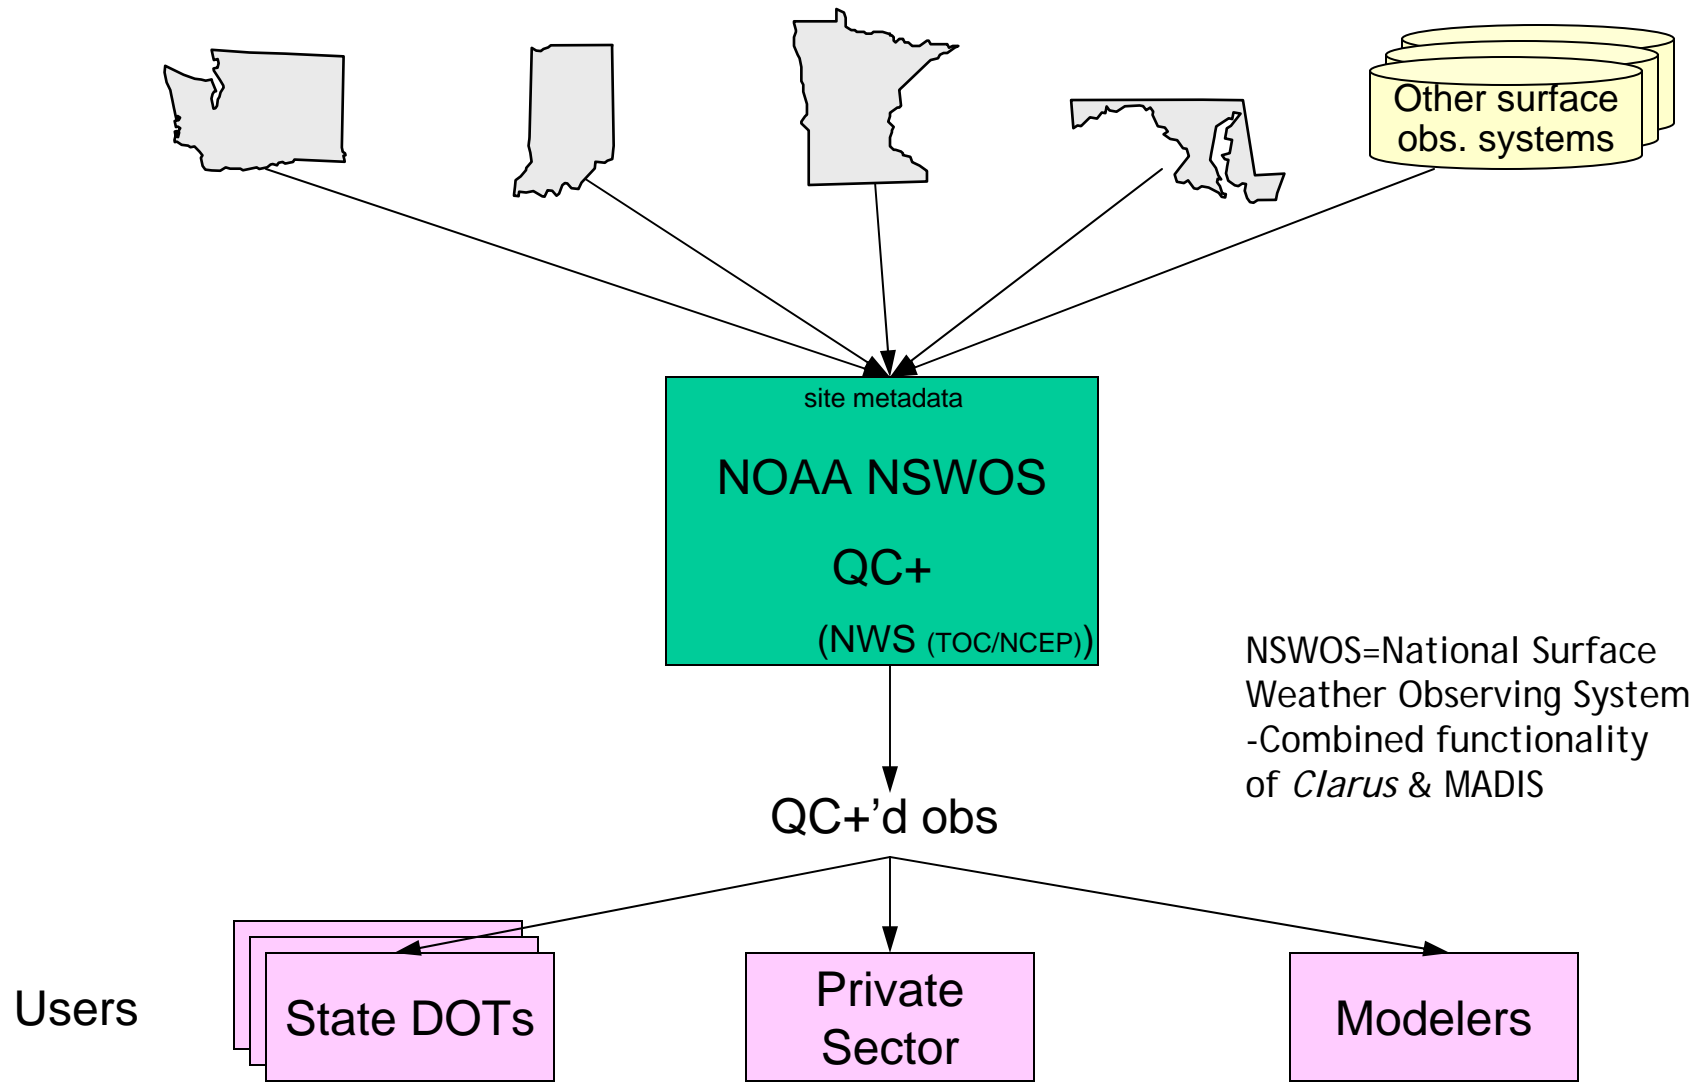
Other surface obs. systems

site metadata

NOAA NSWOS

QC+

(NWS (TOC/NCEP))

NSWOS=National Surface Weather Observing System
-Combined functionality of *Clarus* & MADIS

QC+'d obs

Users

State DOTs

Private Sector

Modelers